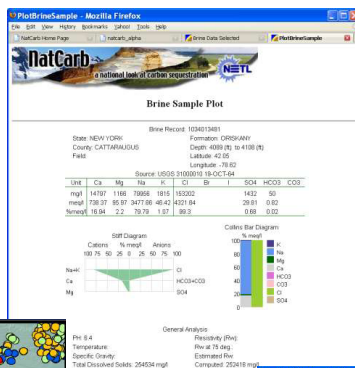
PlotBrineSample - Mozilla Firefox

File Edit View History Bookmarks Tools Help

NatCarb Home Page | natcarb_alpha | Brine Data Selected | PlotBrineSample

NatCarb
a national look at carbon sequestration
NETL

Brine Sample Plot

Brine Record: 1034013481

State: NEW YORK
County: CATTARAUGUS
Field:

Formation: ORISKANY
Depth: 4099 (ft) to 4108 (ft)
Latitude: 42.05
Longitude: -78.62

Source: USGS 31000010 18-OCT-64

| Unit | Ca | Mg | Na | K | Cl | Br | I | SO4 | HCO3 | CO3 |
|---|---|---|---|---|---|---|---|---|---|---|
| mg/l | 14797 | 1166 | 79956 | 1815 | 153202 | | | 1432 | 50 | |
| meq/l | 738.37 | 95.97 | 3477.86 | 46.42 | 4321.84 | | | 29.81 | 0.82 | |
| %meq/l | 16.94 | 2.2 | 79.79 | 1.07 | 99.3 | | | 0.68 | 0.02 | |

Stiff Diagram
Cations % meq/l Anions
100 75 50 25 0 25 50 75 100
Na+K
Ca
Mg
Cl
HCO3+CO3
SO4

Collins Bar Diagram
% meq/l
100
80
60
40
20
0
K
Na
Mg
Ca
HCO3
CO3
Cl
SO4

General Analysis
PH: 6.4
Temperature:
Specific Gravity:
Total Dissolved Solids: 254534 mg/l
Resistivity (Rw):
Rw at 75 deg.
Estimated Rw
Computed: 252418 mg/l